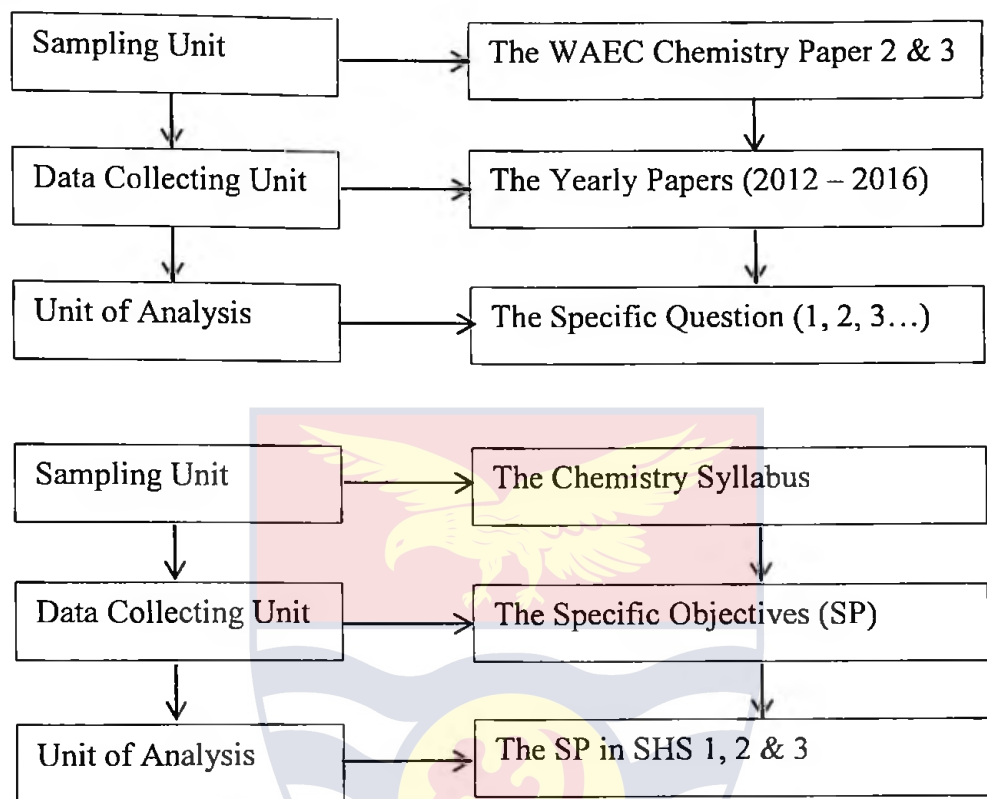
Sampling Unit

The WAEC Chemistry Paper 2 & 3

Data Collecting Unit

The Yearly Papers (2012 – 2016)

Unit of Analysis

The Specific Question (1, 2, 3…)

Sampling Unit

The Chemistry Syllabus

Data Collecting Unit

The Specific Objectives (SP)

Unit of Analysis

The SP in SHS 1, 2 & 3